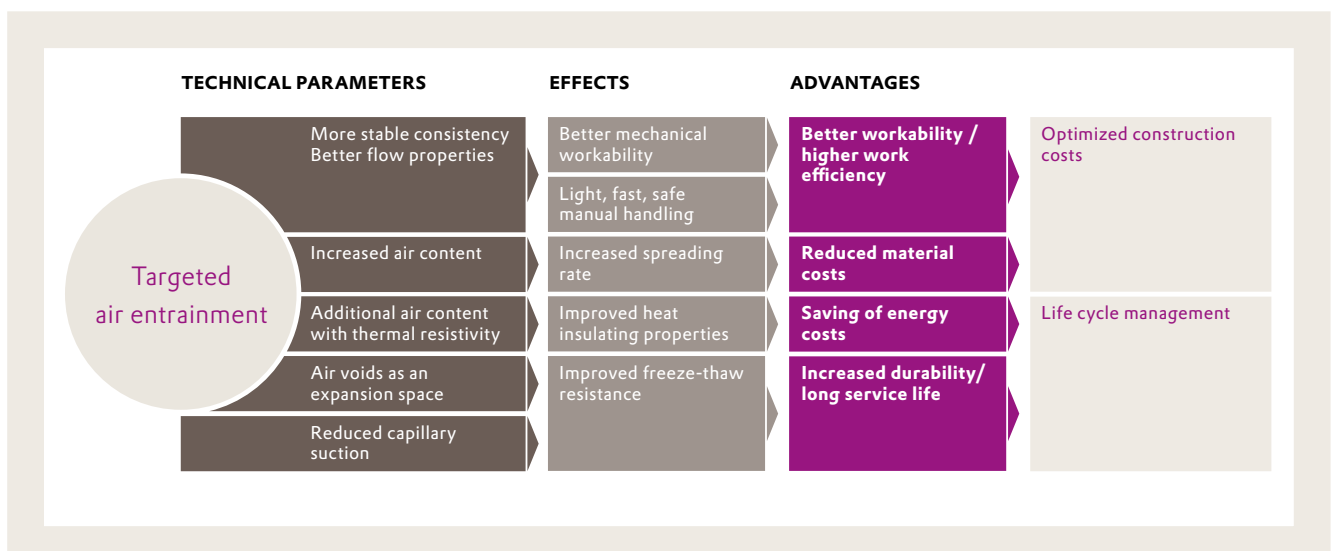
TECHNICAL PARAMETERS

EFFECTS

ADVANTAGES

Targeted air entrainment

More stable consistency
Better flow properties

Increased air content

Additional air content with thermal resistivity

Air voids as an expansion space

Reduced capillary suction

Better mechanical workability

Light, fast, safe manual handling

Increased spreading rate

Improved heat insulating properties

Improved freeze-thaw resistance

Better workability / higher work efficiency

Reduced material costs

Saving of energy costs

Increased durability/ long service life

Optimized construction costs

Life cycle management